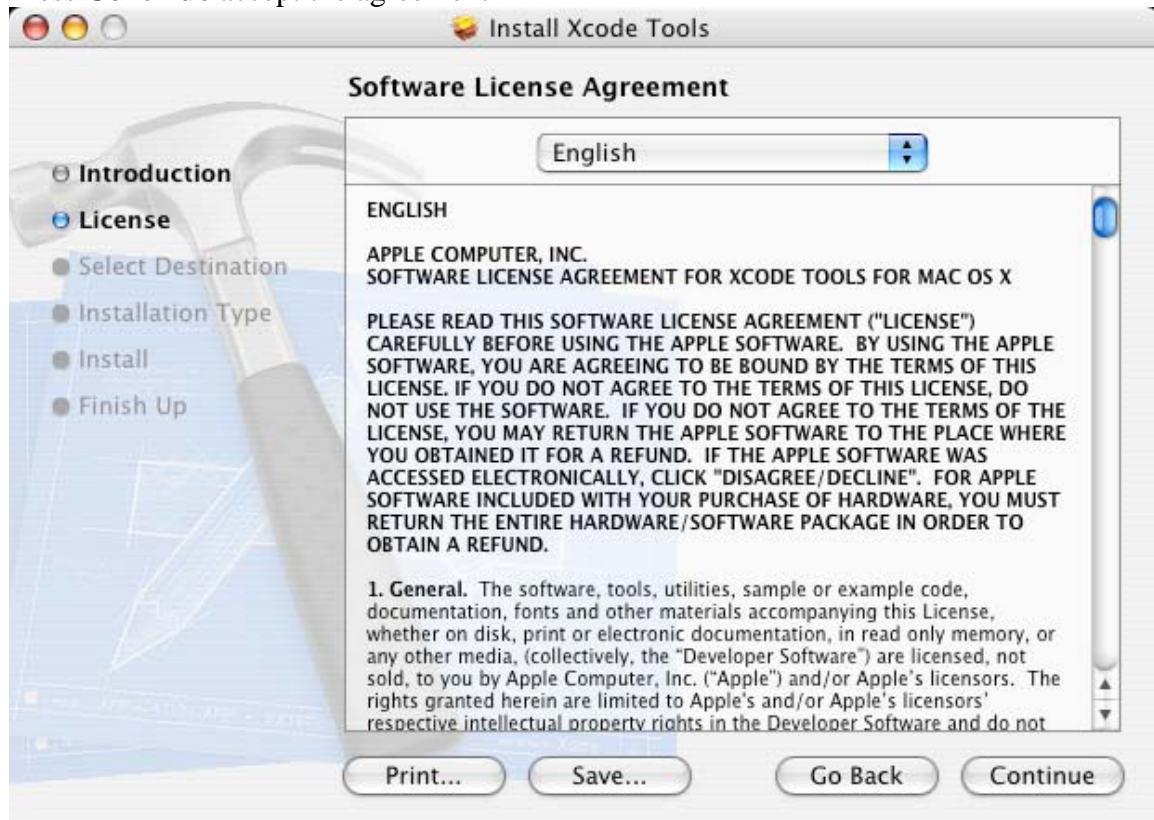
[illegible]

Install Xcode Tools

Software License Agreement

English

Introduction
License
Select Destination
Installation Type
Install
Finish Up

ENGLISH

APPLE COMPUTER, INC.
SOFTWARE LICENSE AGREEMENT FOR XCODE TOOLS FOR MAC OS X

PLEASE READ THIS SOFTWARE LICENSE AGREEMENT ("LICENSE") CAREFULLY BEFORE USING THE APPLE SOFTWARE. BY USING THE APPLE SOFTWARE, YOU ARE AGREEING TO BE BOUND BY THE TERMS OF THIS LICENSE. IF YOU DO NOT AGREE TO THE TERMS OF THIS LICENSE, DO NOT USE THE SOFTWARE. IF YOU DO NOT AGREE TO THE TERMS OF THE LICENSE, YOU MAY RETURN THE APPLE SOFTWARE TO THE PLACE WHERE YOU OBTAINED IT FOR A REFUND. IF THE APPLE SOFTWARE WAS ACCESSED ELECTRONICALLY, CLICK "DISAGREE/DECLINE". FOR APPLE SOFTWARE INCLUDED WITH YOUR PURCHASE OF HARDWARE, YOU MUST RETURN THE ENTIRE HARDWARE/SOFTWARE PACKAGE IN ORDER TO OBTAIN A REFUND.

1. General. The software, tools, utilities, sample or example code, documentation, fonts and other materials accompanying this License, whether on disk, print or electronic documentation, in read only memory, or any other media, (collectively, the "Developer Software") are licensed, not sold, to you by Apple Computer, Inc. ("Apple") and/or Apple's licensors. The rights granted herein are limited to Apple's and/or Apple's licensors' respective intellectual property rights in the Developer Software and do not

Print... Save... Go Back Continue